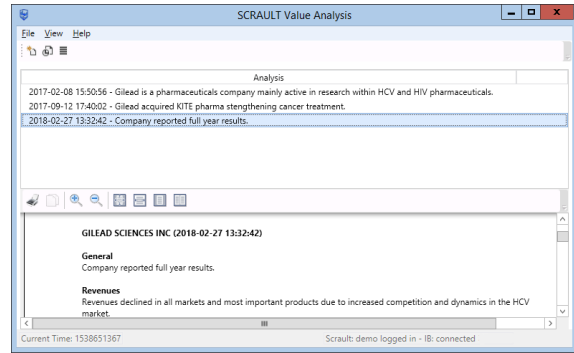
SCRAULT Value Analysis

File View Help

Analysis

2017-02-08 15:50:56 - Gilead is a pharmaceuticals company mainly active in research within HCV and HIV pharmaceuticals.
2017-09-12 17:40:02 - Gilead acquired KITE pharma stengthening cancer treatment.
2018-02-27 13:32:42 - Company reported full year results.

GILEAD SCIENCES INC (2018-02-27 13:32:42)

General
Company reported full year results.

Revenues
Revenues declined in all markets and most important products due to increased competition and dynamics in the HCV market.

Current Time: 1538651367

Scrault: demo logged in - IB: connected